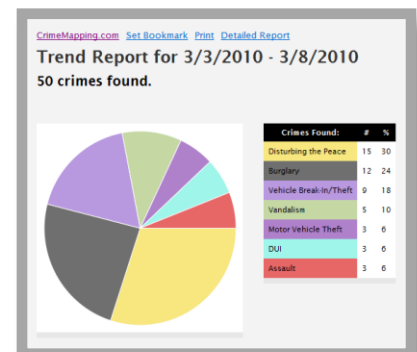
CrimeMapping.com Set Bookmark Print Detailed Report

Trend Report for 3/3/2010 - 3/8/2010

50 crimes found.

| Crimes Found: | # | % |
|---|---|---|
| Disturbing the Peace | 15 | 30 |
| Burglary | 12 | 24 |
| Vehicle Break-In/Theft | 9 | 18 |
| Vandalism | 5 | 10 |
| Motor Vehicle Theft | 3 | 6 |
| DUI | 3 | 6 |
| Assault | 3 | 6 |